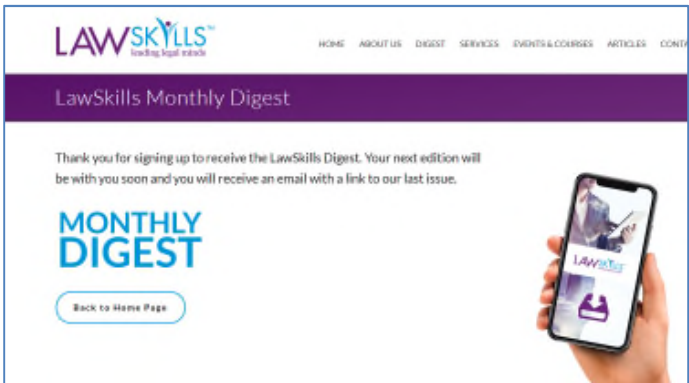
LAWSKILLS™
leading legal minds

HOME ABOUT US DIGEST SERVICES EVENTS & COURSES ARTICLES CONTA

LawSkills Monthly Digest

Thank you for signing up to receive the LawSkills Digest. Your next edition will be with you soon and you will receive an email with a link to our last issue.

MONTHLY DIGEST

Back to Home Page

LAWSKILLS